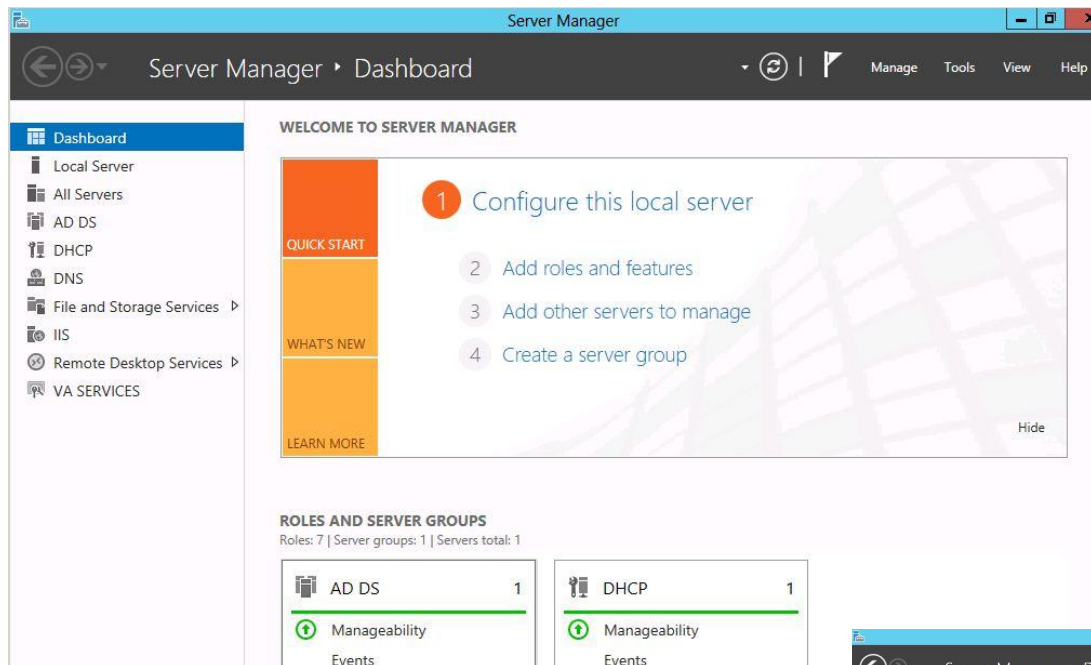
Server Manager

Server Manager ‣ Dashboard

Manage Tools View Help

Dashboard
Local Server
All Servers
AD DS
DHCP
DNS
File and Storage Services ▷
IIS
Remote Desktop Services ▷
VA SERVICES

WELCOME TO SERVER MANAGER

QUICK START

WHAT'S NEW

LEARN MORE

1 Configure this local server

2 Add roles and features

3 Add other servers to manage

4 Create a server group

Hide

ROLES AND SERVER GROUPS
Roles: 7 | Server groups: 1 | Servers total: 1

AD DS 1
Manageability
Events

DHCP 1
Manageability
Events

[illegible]